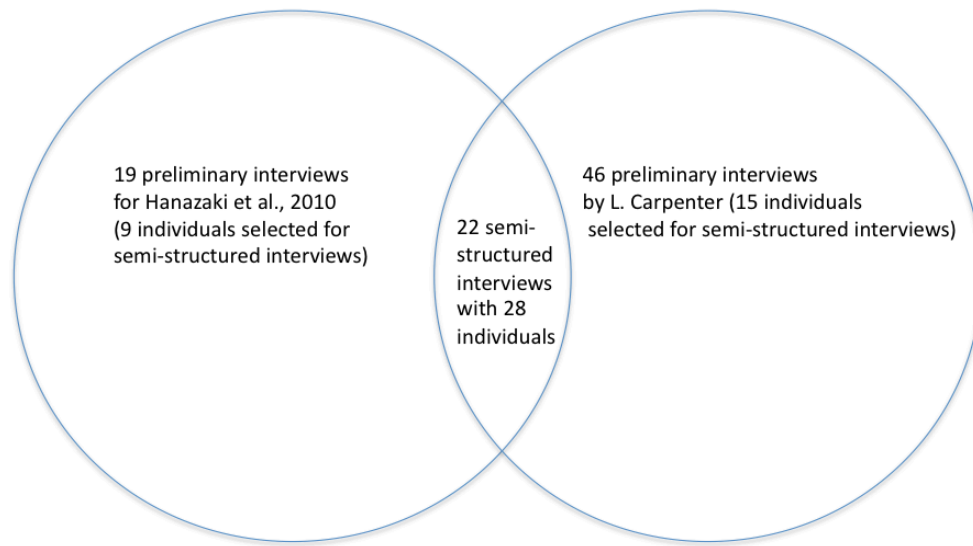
19 preliminary interviews for Hanazaki et al., 2010 (9 individuals selected for semi-structured interviews)

22 semi-structured interviews with 28 individuals

46 preliminary interviews by L. Carpenter (15 individuals selected for semi-structured interviews)